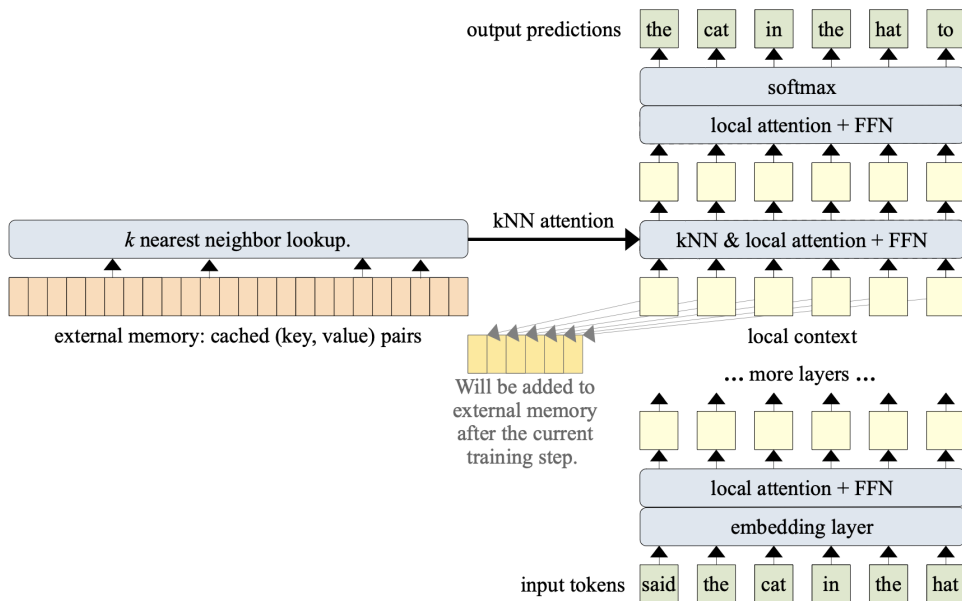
output predictions the cat in the hat to

softmax

local attention + FFN

$k$ nearest neighbor lookup.

kNN attention

kNN & local attention + FFN

external memory: cached (key, value) pairs

local context

Will be added to external memory after the current training step.

… more layers …

local attention + FFN

embedding layer

input tokens said the cat in the hat